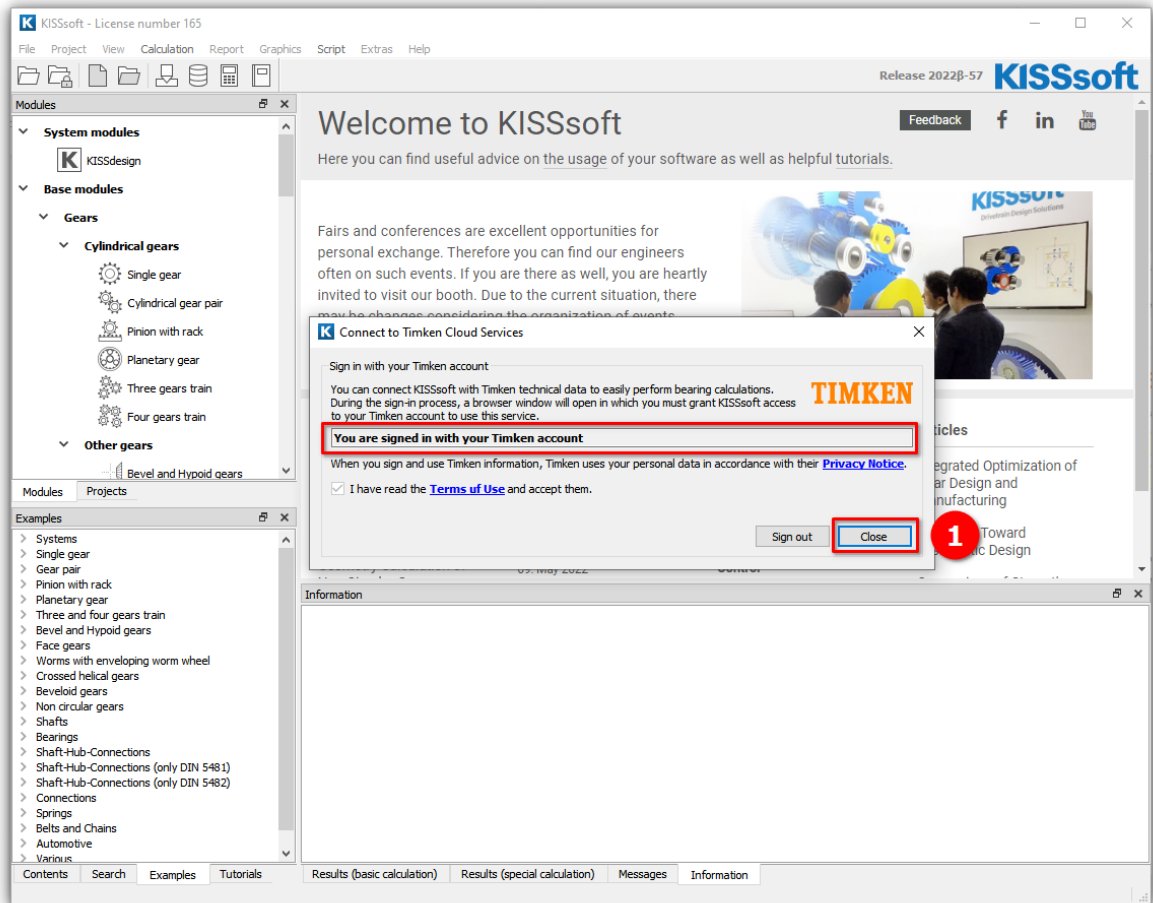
KISSsoft - License number 165

File Project View Calculation Report Graphics Script Extras Help

Release 2022β-57 KISSsoft

Modules

System modules
KISSdesign
Base modules
Gears
Cylindrical gears
Single gear
Cylindrical gear pair
Pinion with rack
Planetary gear
Three gears train
Four gears train
Other gears
Bevel and Hypoid gears

Modules Projects

Examples
Systems
Single gear
Gear pair
Pinion with rack
Planetary gear
Three and four gears train
Bevel and Hypoid gears
Face gears
Worms with enveloping worm wheel
Crossed helical gears
Beveloid gears
Non circular gears
Shafts
Bearings
Shaft-Hub-Connections
Shaft-Hub-Connections (only DIN 5481)
Shaft-Hub-Connections (only DIN 5482)
Connections
Springs
Belts and Chains
Automotive
Various

Contents Search Examples Tutorials

Welcome to KISSsoft

Feedback

Here you can find useful advice on the usage of your software as well as helpful tutorials.

Fairs and conferences are excellent opportunities for personal exchange. Therefore you can find our engineers often on such events. If you are there as well, you are heartly invited to visit our booth. Due to the current situation, there may be changes considering the organization of events.

KISSsoft Drivetrain Design Solutions

ticles
egrated Optimization of ar Design and nufacturing
Toward tic Design

09. May 2022 Control

Connect to Timken Cloud Services

Sign in with your Timken account
You can connect KISSsoft with Timken technical data to easily perform bearing calculations. During the sign-in process, a browser window will open in which you must grant KISSsoft access to your Timken account to use this service.
TIMKEN
You are signed in with your Timken account
When you sign and use Timken information, Timken uses your personal data in accordance with their Privacy Notice.
I have read the Terms of Use and accept them.
Sign out Close

1

Information

Results (basic calculation) Results (special calculation) Messages Information